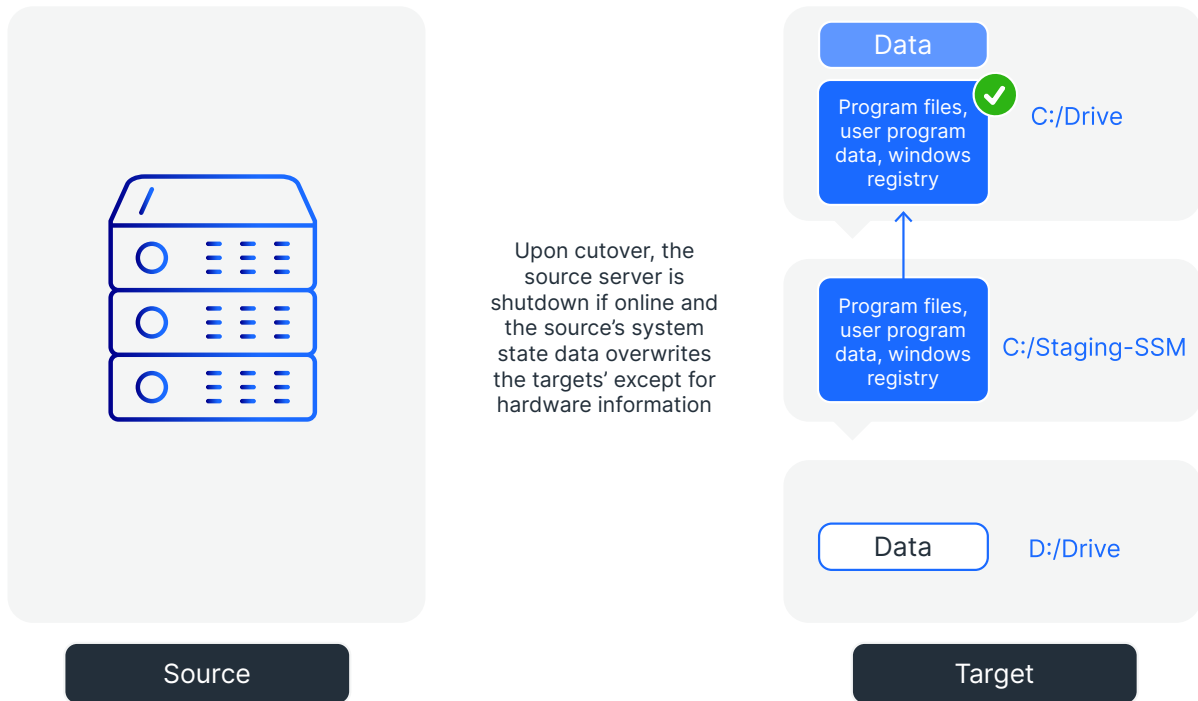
Upon cutover, the source server is shutdown if online and the source's system state data overwrites the targets' except for hardware information

Data

Program files, user program data, windows registry

C:/Drive

Program files, user program data, windows registry

C:/Staging-SSM

Data

D:/Drive

Source

Target